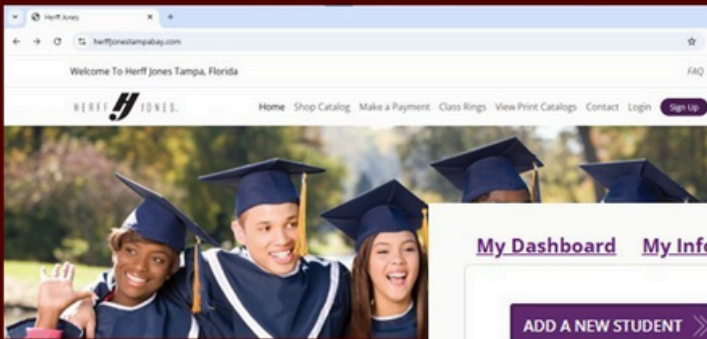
Herff Jones
herffjonestampabay.com
Welcome To Herff Jones Tampa, Florida
FAQ
HERFF HJ JONES
Home Shop Catalog Make a Payment Class Rings View Print Catalogs Contact Login Sign Up
My Dashboard My Inf
ADD A NEW STUDENT